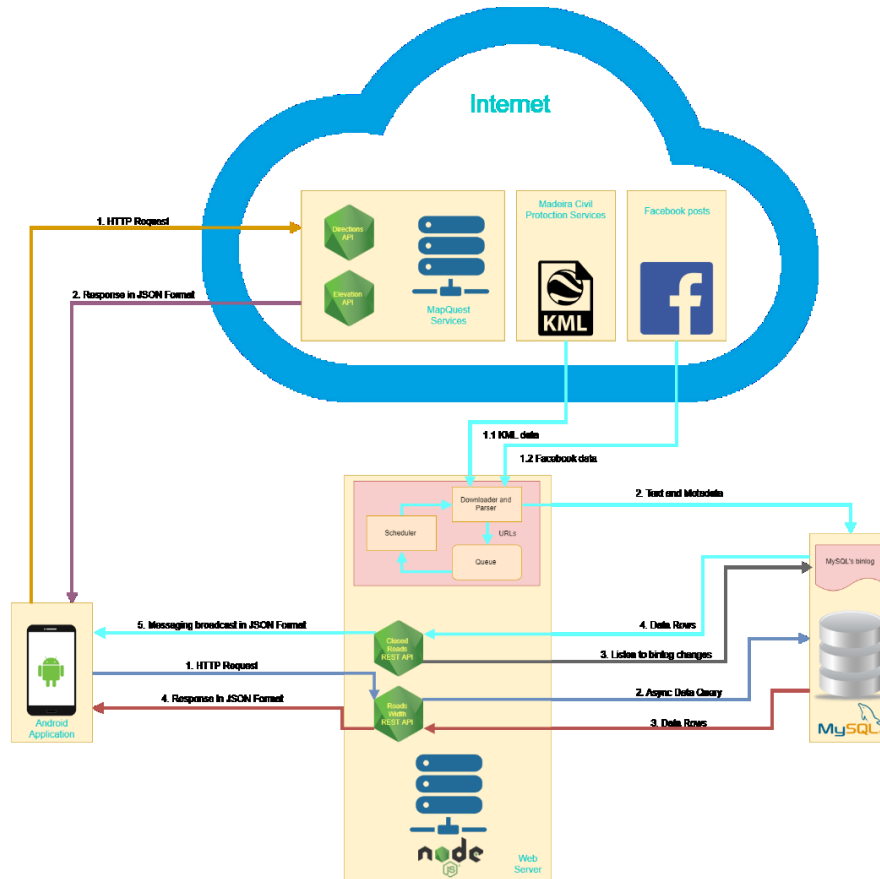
Internet

1. HTTP Request

2. Response in JSON Format

Directions API

Elevation API

MapQuest Services

Madeira Civil Protection Services

KML

Facebook posts

f

1.1 KML data

1.2 Facebook data

Downloader and Parser

Scheduler

URLs

Queue

2. Text and Metadata

MySQL's binlog

4. Data Rows

5. Messaging broadcast in JSON Format

Closed Roads REST API

3. Listen to binlog changes

1. HTTP Request

Roads Width REST API

2. Async Data Query

4. Response in JSON Format

3. Data Rows

Android Application

MySQL

node JS

Web Server